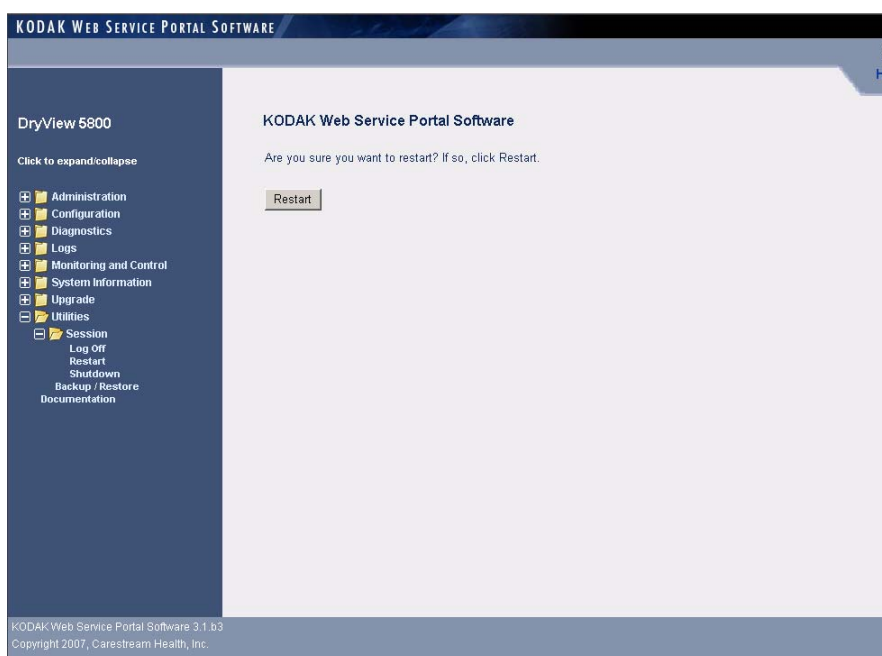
KODAK WEB SERVICE PORTAL SOFTWARE

H

DryView 5800

Click to expand/collapse

Administration
Configuration
Diagnostics
Logs
Monitoring and Control
System Information
Upgrade
Utilities
Session
Log Off
Restart
Shutdown
Backup / Restore
Documentation

KODAK Web Service Portal Software

Are you sure you want to restart? If so, click Restart.

Restart

KODAK Web Service Portal Software 3.1.b3
Copyright 2007, Carestream Health, Inc.